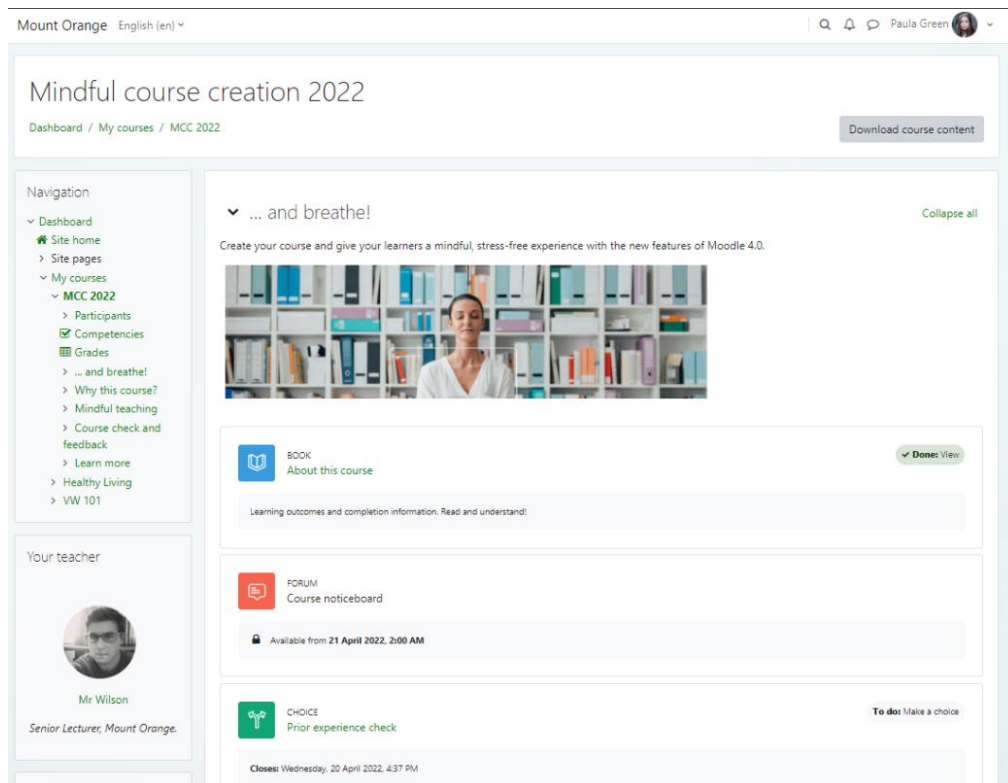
Mount Orange English (en)

Paula Green

Mindful course creation 2022

Dashboard / My courses / MCC 2022

Download course content

Navigation

Dashboard
Site home
Site pages
My courses
MCC 2022
Participants
Competencies
Grades
... and breathe!
Why this course?
Mindful teaching
Course check and feedback
Learn more
Healthy Living
VW 101

Your teacher

Mr Wilson

Senior Lecturer, Mount Orange.

... and breathe!

Collapse all

Create your course and give your learners a mindful, stress-free experience with the new features of Moodle 4.0.

BOOK
About this course

Done: View

Learning outcomes and completion information. Read and understand!

FORUM
Course noticeboard

Available from 21 April 2022, 2:00 AM

CHOICE
Prior experience check

To do: Make a choice

Closes: Wednesday, 20 April 2022, 4:37 PM